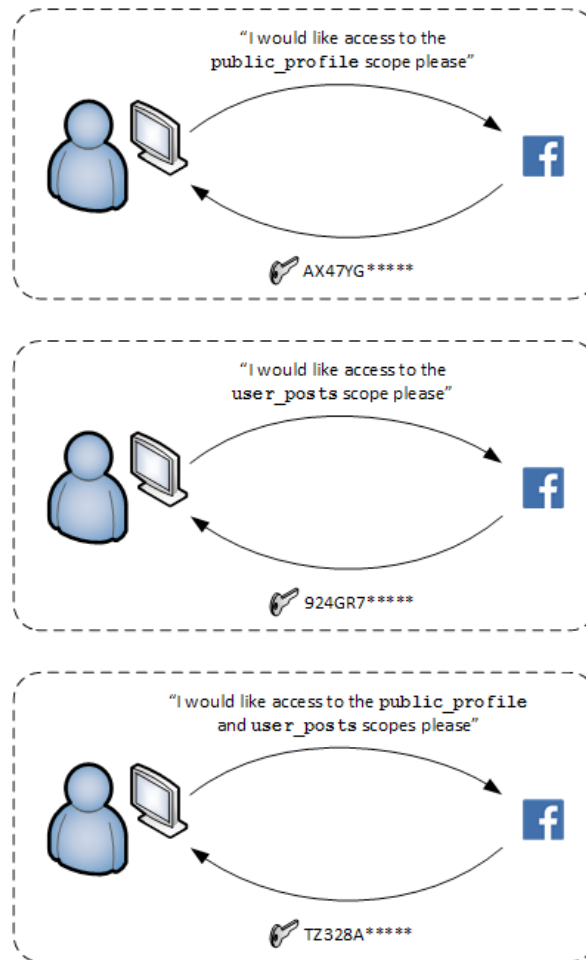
"I would like access to the public_profile scope please"

f

AX47YG*****

"I would like access to the user_posts scope please"

f

924GR7*****

"I would like access to the public_profile and user_posts scopes please"

f

TZ328A*****